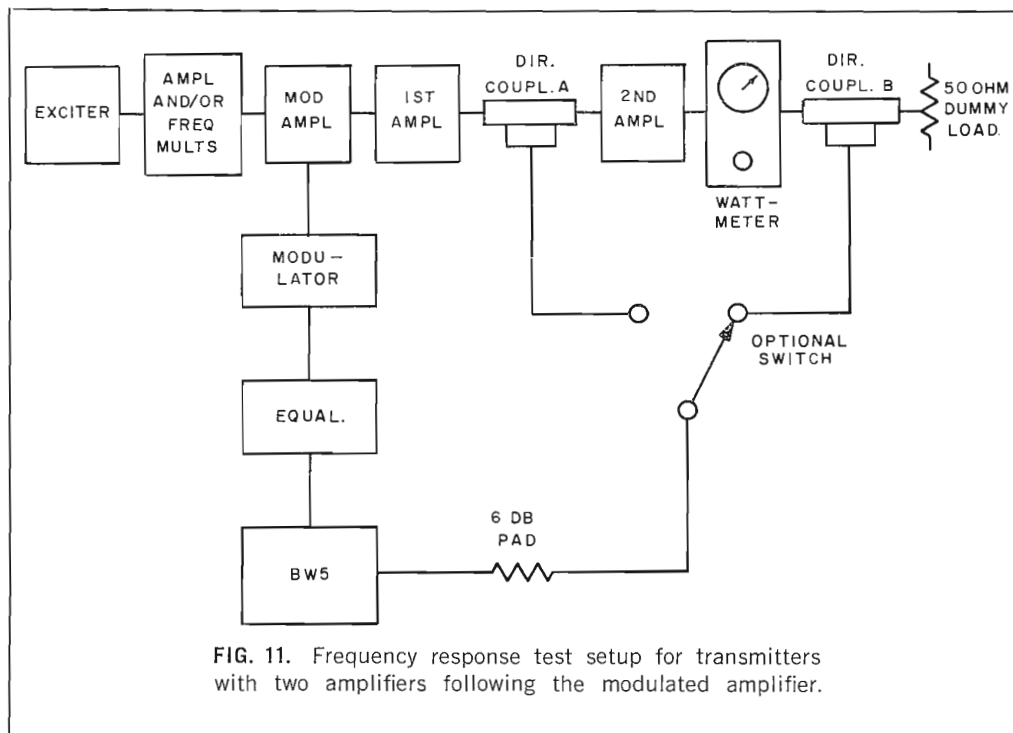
EXCITER

AMPL AND/OR FREQ MULTS

MOD AMPL

1ST AMPL

DIR. COUPL. A

2ND AMPL

WATT-METER

DIR. COUPL. B

50 OHM DUMMY LOAD

MODU-LATOR

OPTIONAL SWITCH

EQUAL.

6 DB PAD

BW5

FIG. 11. Frequency response test setup for transmitters with two amplifiers following the modulated amplifier.